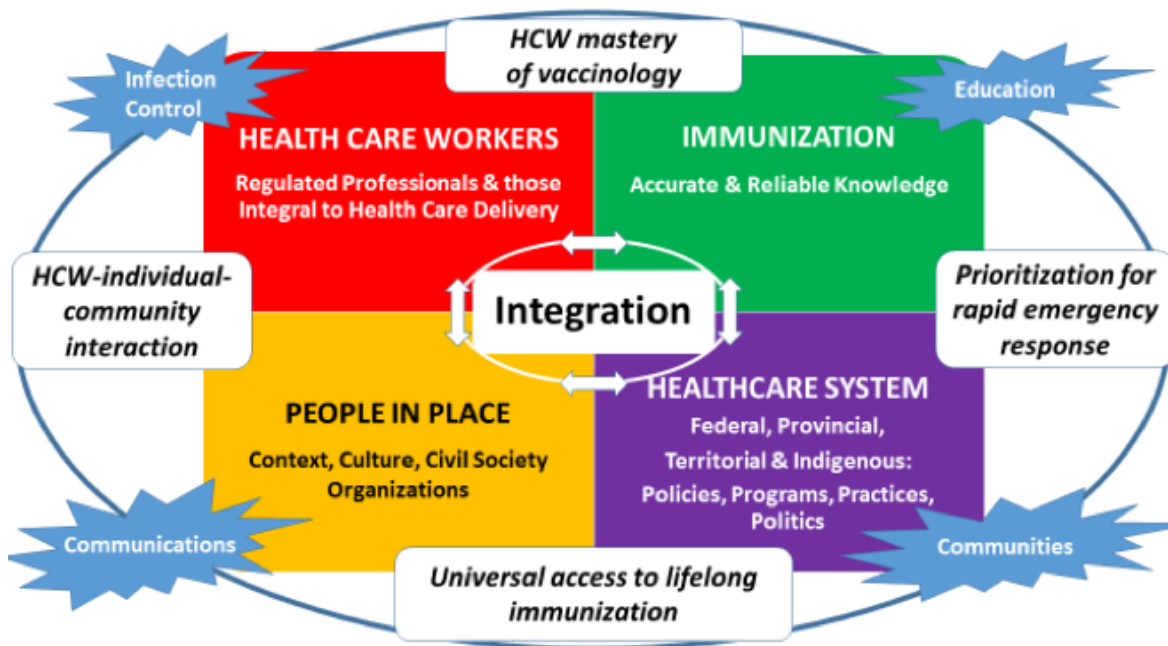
HCW mastery of vaccinology

Infection Control

Education

HEALTH CARE WORKERS

Regulated Professionals & those Integral to Health Care Delivery

IMMUNIZATION

Accurate & Reliable Knowledge

HCW-individual-community interaction

Integration

Prioritization for rapid emergency response

PEOPLE IN PLACE

Context, Culture, Civil Society Organizations

HEALTHCARE SYSTEM

Federal, Provincial, Territorial & Indigenous: Policies, Programs, Practices, Politics

Communications

Communities

Universal access to lifelong immunization